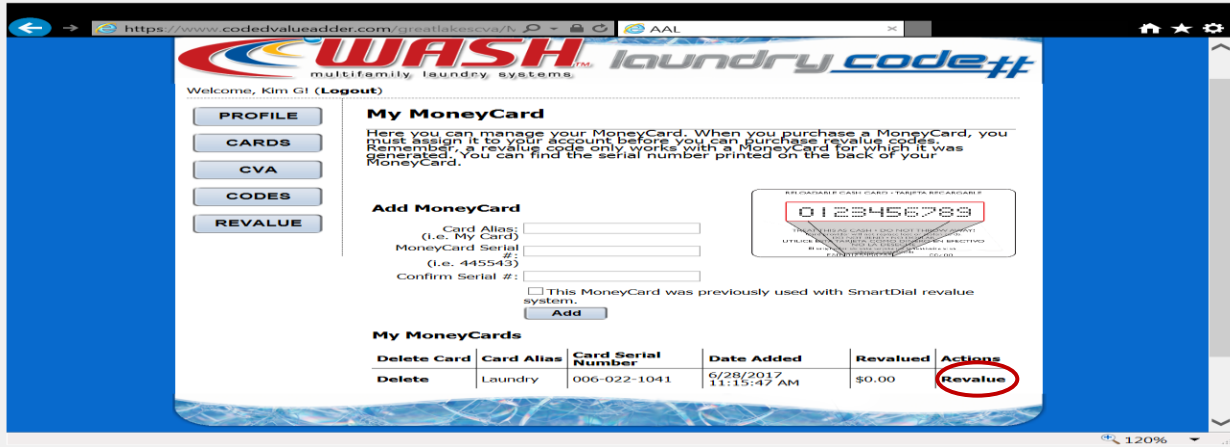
https://www.codedvalueadder.com/greatlakescva/N
AAL

WASH multifamily laundry systems laundry code

Welcome, Kim G! (Logout)

PROFILE
CARDS
CVA
CODES
REVALUE

My MoneyCard

Here you can manage your MoneyCard. When you purchase a MoneyCard, you must assign it to your account before you can purchase revalue codes. Remember, a revalue code only works with a MoneyCard for which it was generated. You can find the serial number printed on the back of your MoneyCard.

RELOADABLE CASH CARD • TARJETA RECARGABLE
0123456789
TREAT THIS AS CASH • DO NOT THROW AWAY!
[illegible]

Add MoneyCard

Card Alias: (i.e. My Card)
MoneyCard Serial #: (i.e. 445543)
Confirm Serial #:
This MoneyCard was previously used with SmartDial revalue system.
Add

My MoneyCards

| Delete Card | Card Alias | Card Serial Number | Date Added | Revalued | Actions |
|---|---|---|---|---|---|
| Delete | Laundry | 006-022-1041 | 6/28/2017 11:15:47 AM | $0.00 | Revalue |

120%